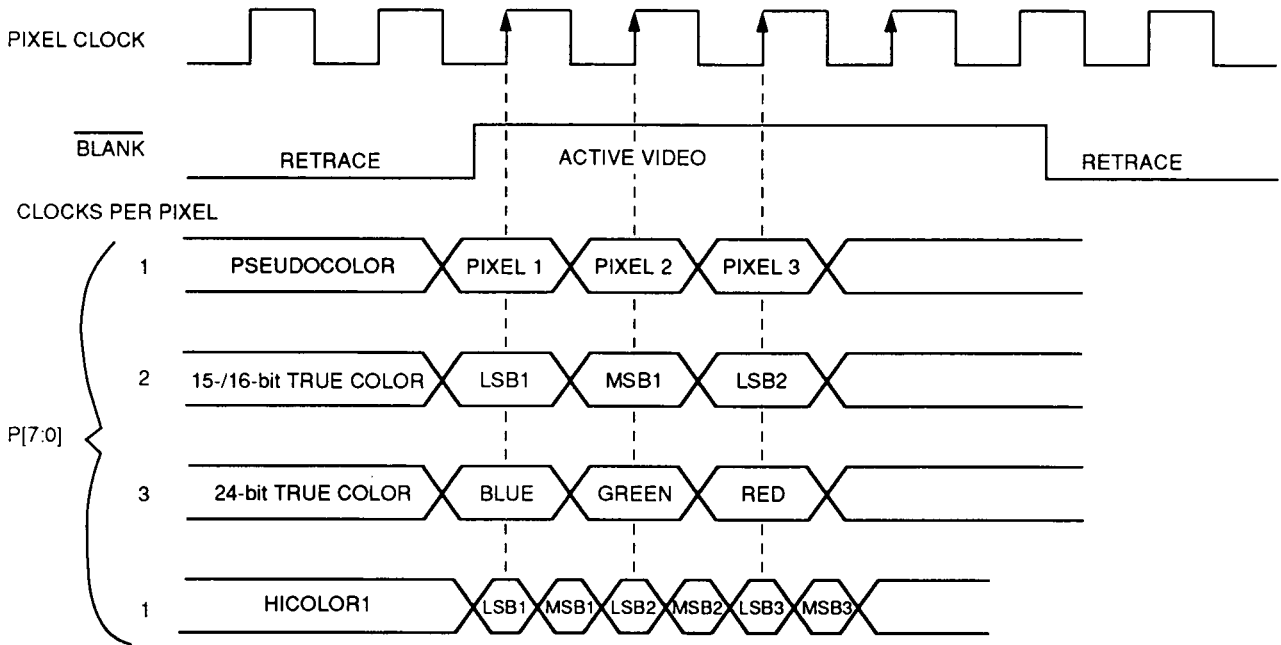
PIXEL CLOCK

$\overline{\text{BLANK}}$

RETRACE

ACTIVE VIDEO

RETRACE

CLOCKS PER PIXEL

P[7:0]

1 PSEUDOCOLOR PIXEL 1 PIXEL 2 PIXEL 3

2 15-/16-bit TRUE COLOR LSB1 MSB1 LSB2

3 24-bit TRUE COLOR BLUE GREEN RED

1 HICOLOR1 LSB1 MSB1 LSB2 MSB2 LSB3 MSB3